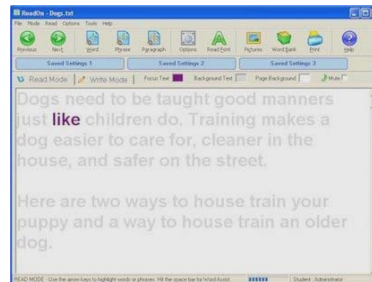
ReadOn - Dogs.txt
File Mode Read Options Tools Help
Previous Next Word Phrase Paragraph Options Read Font Pictures Word Bank Print Help
Saved Settings 1 Saved Settings 2 Saved Settings 3
Read Mode Write Mode Focus Text Background Text Page Background Mute

Dogs need to be taught good manners just like children do. Training makes a dog easier to care for, cleaner in the house, and safer on the street.

Here are two ways to house train your puppy and a way to house train an older dog.

READ MODE - Use the arrow keys to highlight words or phrases. Hit the space bar to hear them. Student : Administrator